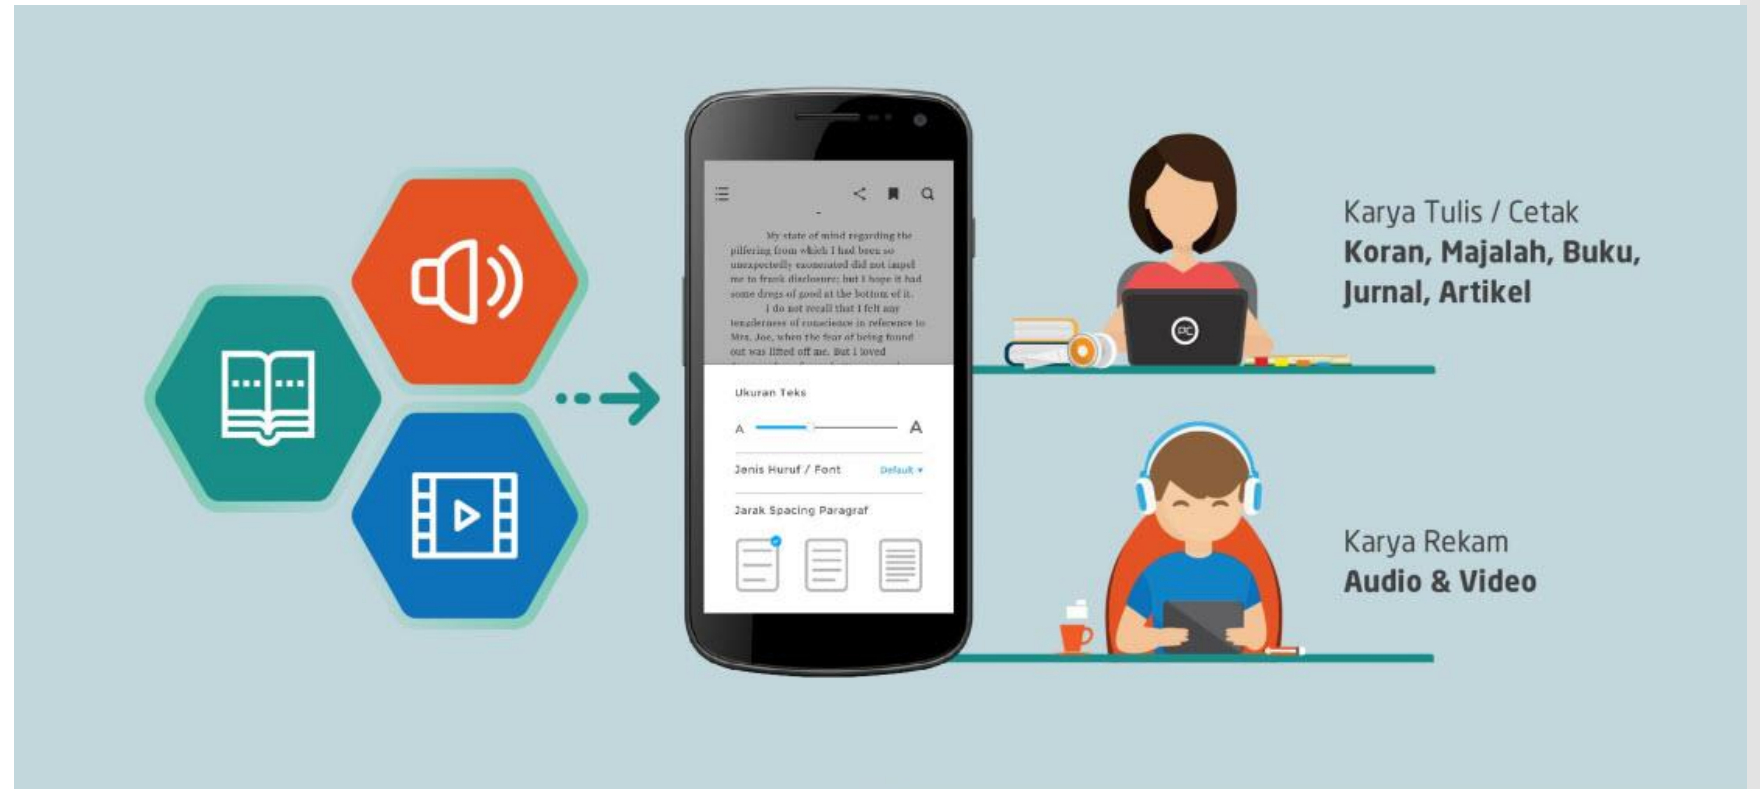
My state of mind regarding the pilfering from which I had been so unexpectedly exonerated did not impel me to frank disclosure; but I hope it had some dregs of good at the bottom of it.

I do not recall that I felt any tenderness of conscience in reference to Mrs. Joe, when the fear of being found out was lifted off me. But I loved

Ukuran Teks

A A

Jenis Huruf / Font Default

Jarak Spacing Paragraf

Karya Tulis / Cetak
Koran, Majalah, Buku, Jurnal, Artikel

Karya Rekam
Audio & Video